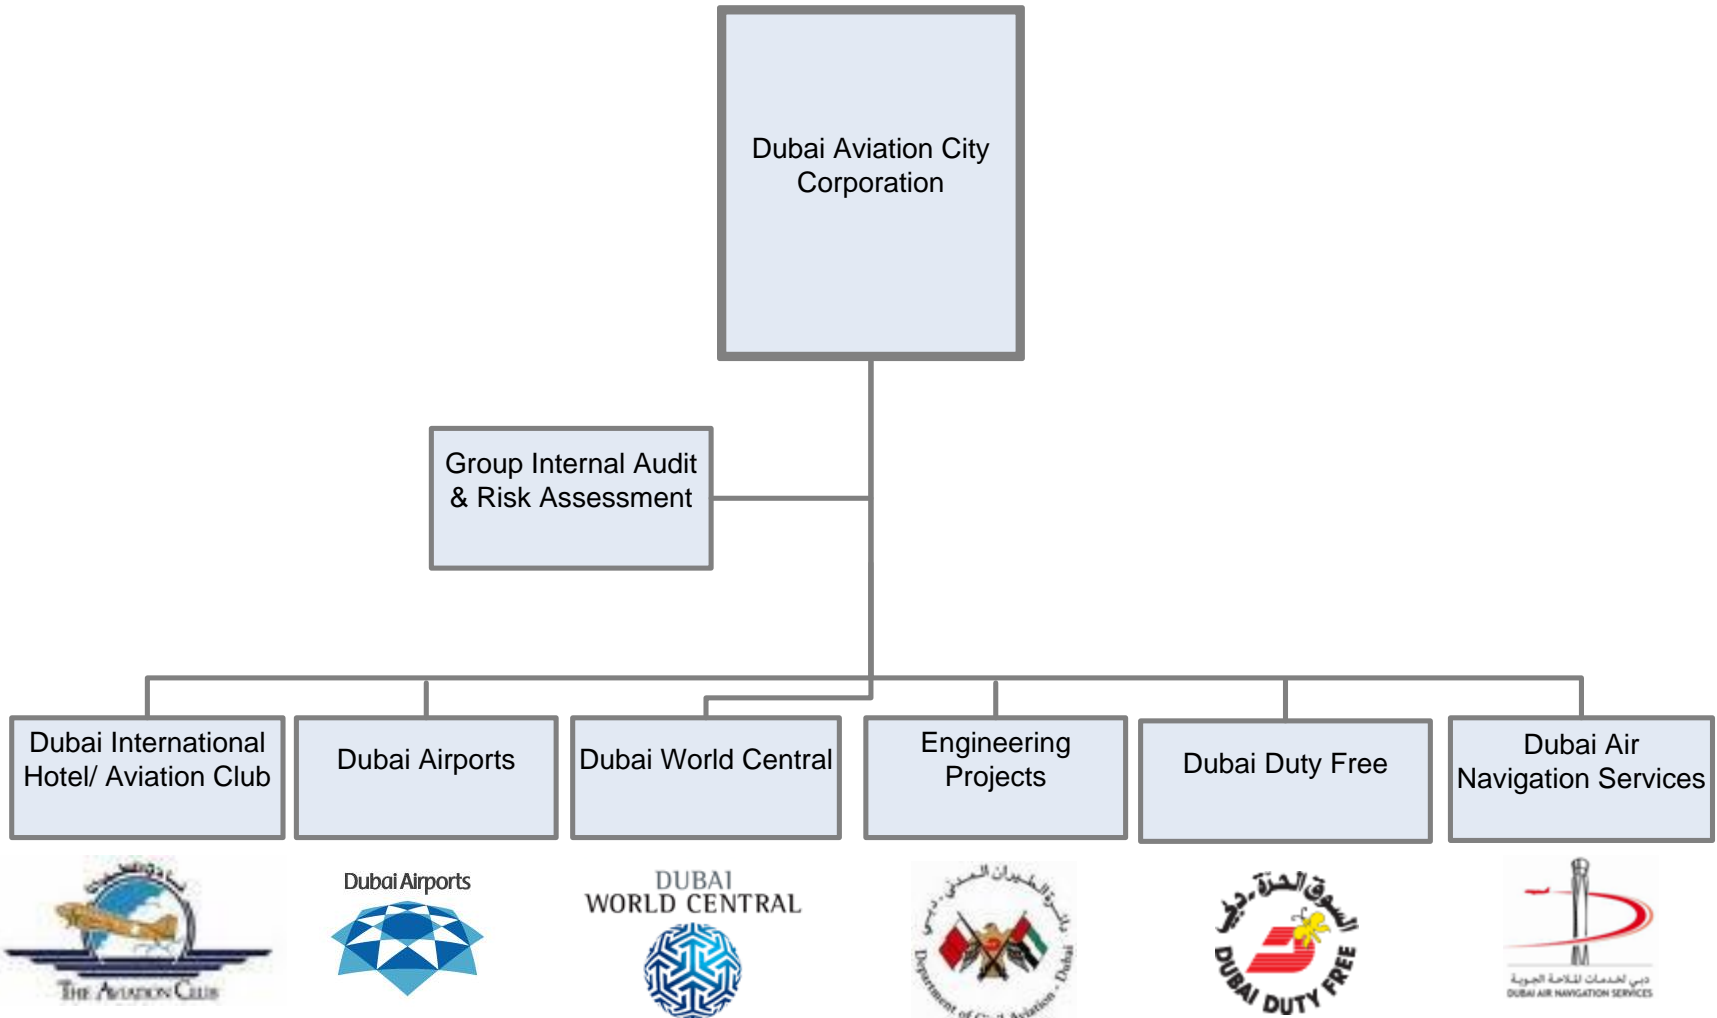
Dubai Aviation City Corporation

Group Internal Audit & Risk Assessment

Dubai International Hotel/ Aviation Club

Dubai Airports

Dubai World Central

Engineering Projects

Dubai Duty Free

Dubai Air Navigation Services

The Aviation Club

Dubai Airports

DUBAI WORLD CENTRAL

Department of Civil Aviation - Dubai

السوق الحرة - دبي
DUBAI DUTY FREE

دبي لخدمات الملاحة الجوية
DUBAI AIR NAVIGATION SERVICES